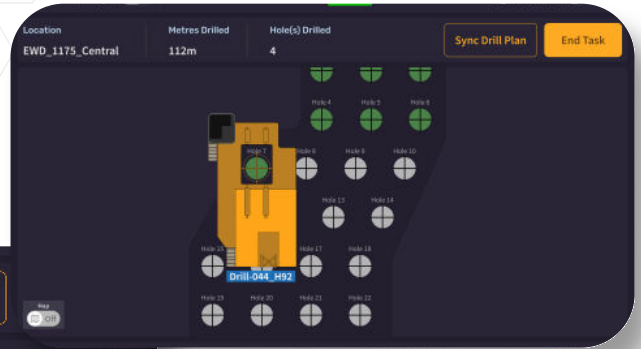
Location
EWD_1175_Central

Metres Drilled
112m

Hole(s) Drilled
4

Sync Drill Plan

End Task

Hole 4
Hole 5
Hole 6
Hole 7
Hole 8
Hole 9
Hole 10
Hole 13
Hole 14
Hole 15
Hole 17
Hole 18
Drill-044_H92
Hole 19
Hole 20
Hole 21
Hole 22

Map
Off